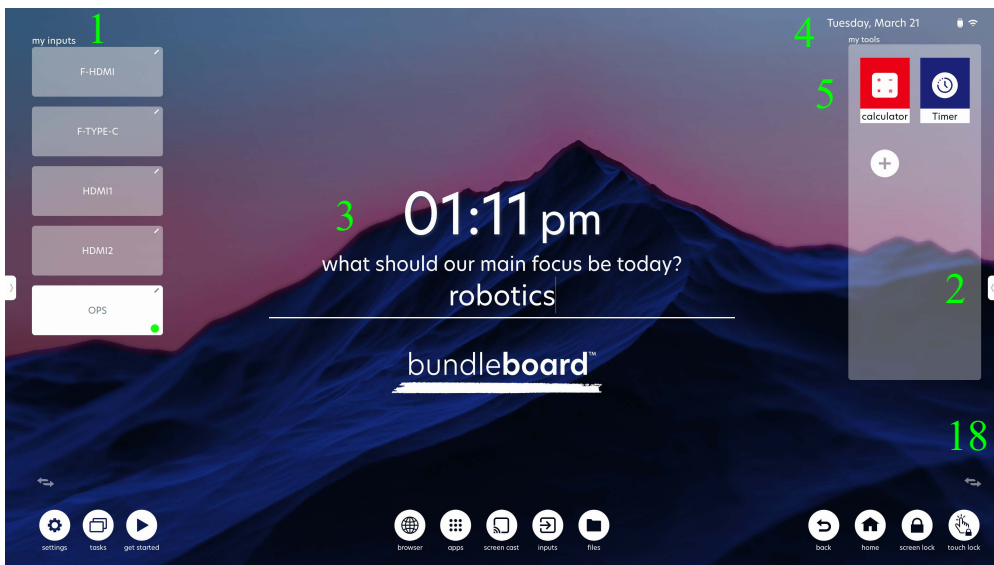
1
my inputs
F-HDMI
F-TYPE-C
HDMI1
HDMI2
OPS

4
Tuesday, March 21
my tools
5
calculator
Timer

3
01:11 pm
what should our main focus be today?
robotics

bundleboard™

2

18

settings tasks get started

browser apps screen cast inputs files

back home screen lock touch lock